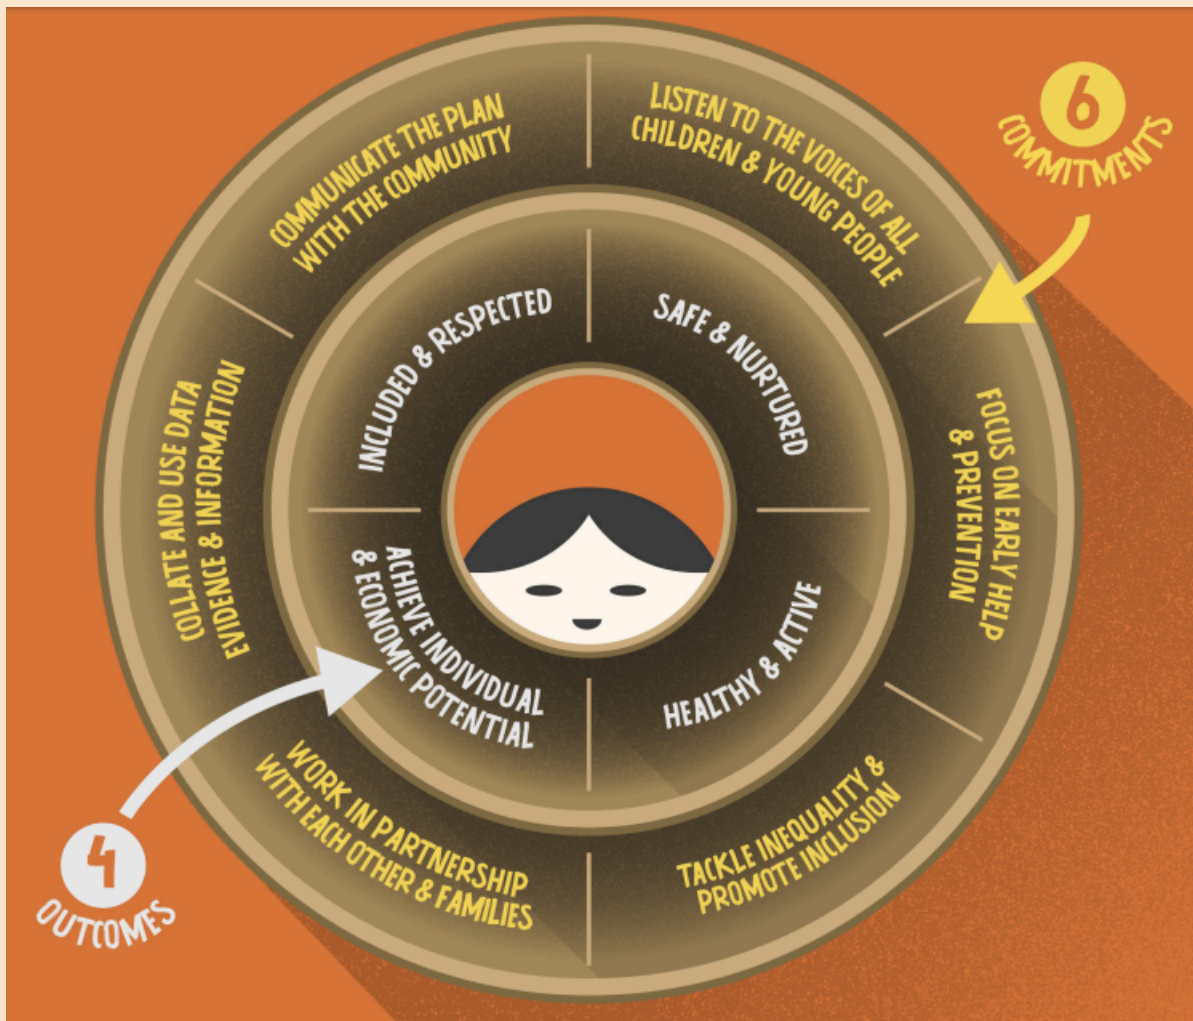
6
COMMITMENTS

LISTEN TO THE VOICES OF ALL CHILDREN & YOUNG PEOPLE

FOCUS ON EARLY HELP & PREVENTION

TACKLE INEQUALITY & PROMOTE INCLUSION

WORK IN PARTNERSHIP WITH EACH OTHER & FAMILIES

COLLATE AND USE DATA EVIDENCE & INFORMATION

COMMUNICATE THE PLAN WITH THE COMMUNITY

SAFE & NURTURED

HEALTHY & ACTIVE

ACHIEVE INDIVIDUAL & ECONOMIC POTENTIAL

INCLUDED & RESPECTED

4
OUTCOMES